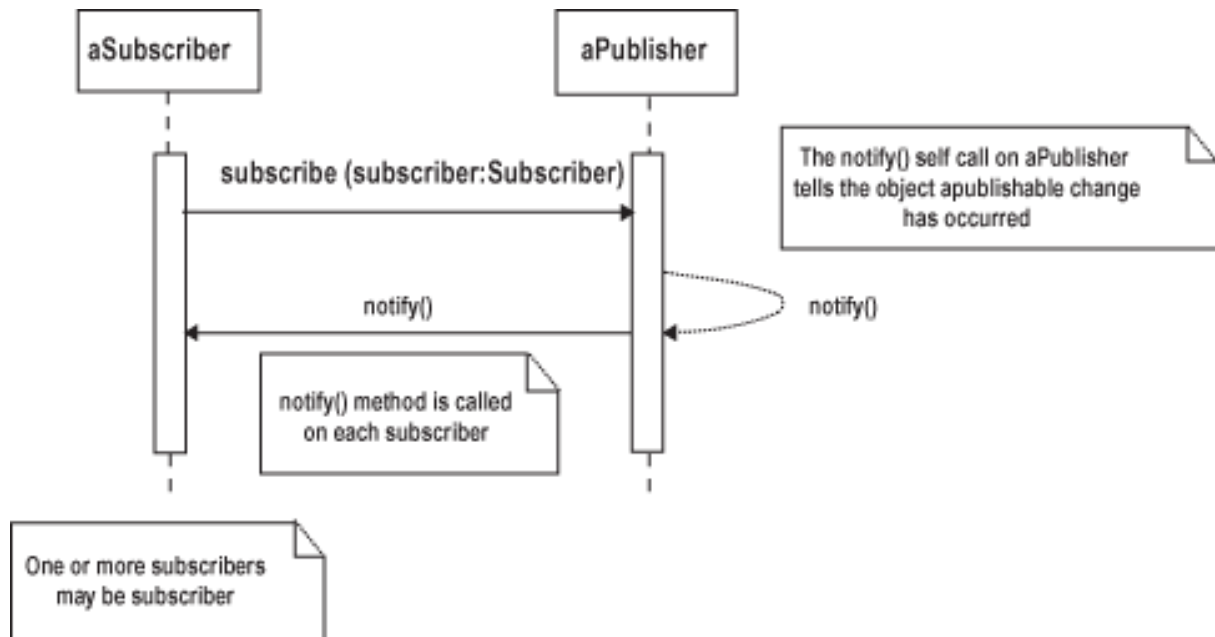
aSubscriber

aPublisher

The notify() self call on aPublisher tells the object apublishable change has occurred

subscribe (subscriber:Subscriber)

notify()

notify()

notify() method is called on each subscriber

One or more subscribers may be subscriber